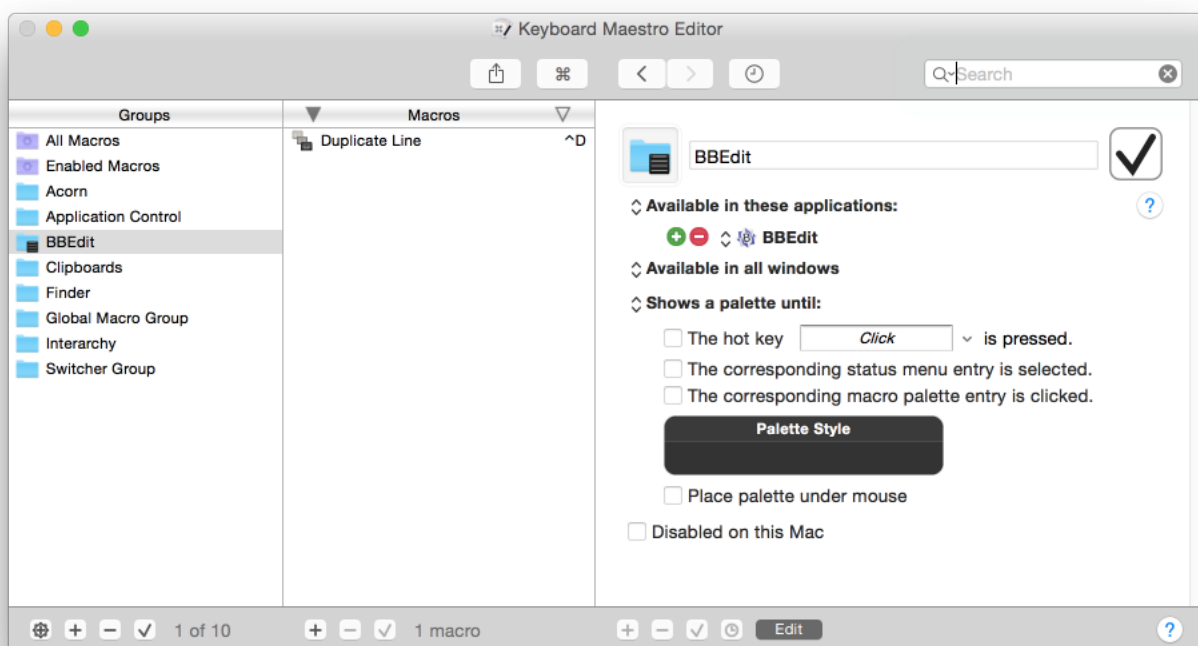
Keyboard Maestro Editor

⌘

Search

Groups

All Macros
Enabled Macros
Acorn
Application Control
BBEdit
Clipboards
Finder
Global Macro Group
Interarchy
Switcher Group

Macros

Duplicate Line ^D

BBEdit

Available in these applications:

BBEdit

Available in all windows

Shows a palette until:

The hot key Click is pressed.

The corresponding status menu entry is selected.

The corresponding macro palette entry is clicked.

Palette Style

Place palette under mouse

Disabled on this Mac

?

1 of 10

1 macro

Edit

?